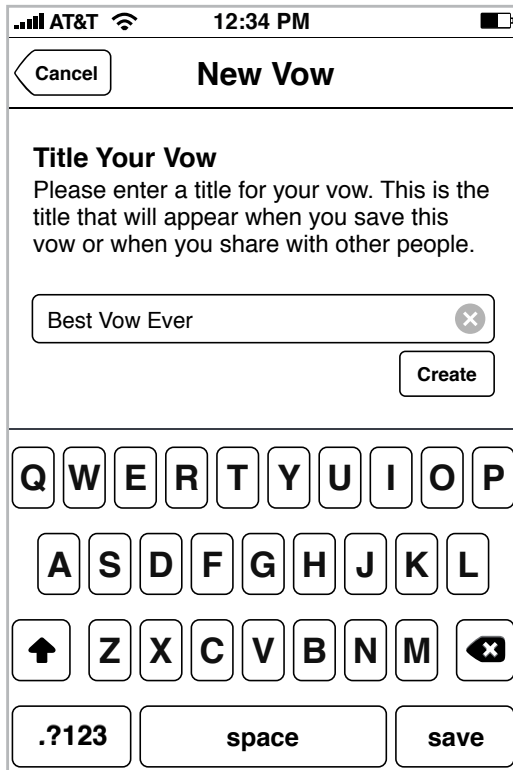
AT&T 12:34 PM

Cancel New Vow

Title Your Vow
Please enter a title for your vow. This is the title that will appear when you save this vow or when you share with other people.

Best Vow Ever

Create

Q W E R T Y U I O P
A S D F G H J K L
Z X C V B N M
.?123 space save